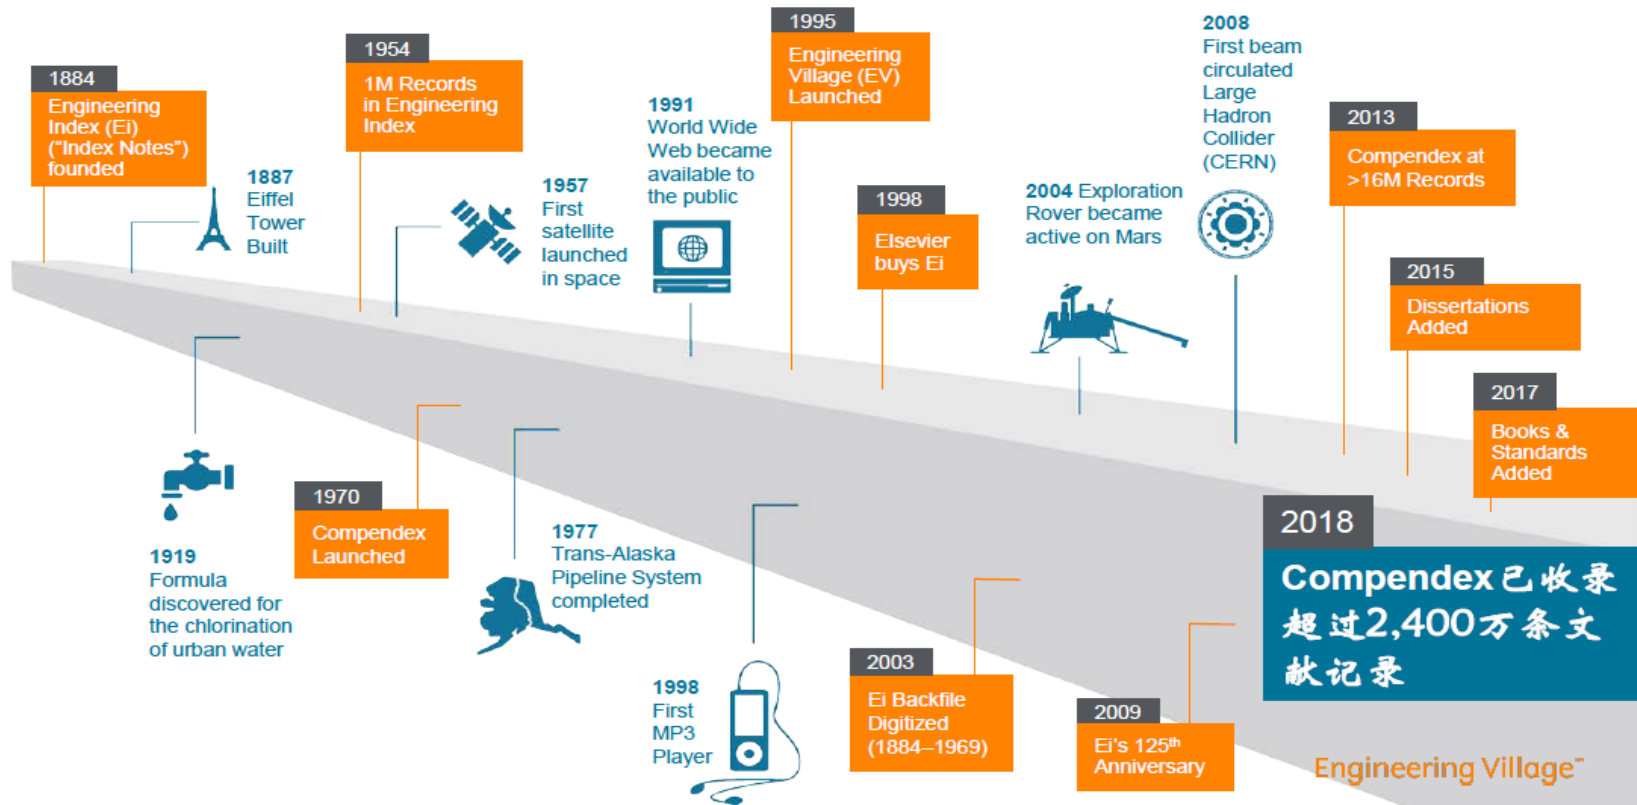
1884
Engineering Index (Ei) ("Index Notes") founded

1887
Eiffel Tower Built

1954
1M Records in Engineering Index

1957
First satellite launched in space

1991
World Wide Web became available to the public

1995
Engineering Village (EV) Launched

1998
Elsevier buys Ei

2004 Exploration Rover became active on Mars

2008
First beam circulated Large Hadron Collider (CERN)

2013
Compendex at >16M Records

2015
Dissertations Added

2017
Books & Standards Added

2018
Compendex已收录超过2,400万条文献记录

1919
Formula discovered for the chlorination of urban water

1970
Compendex Launched

1977
Trans-Alaska Pipeline System completed

1998
First MP3 Player

2003
Ei Backfile Digitized (1884–1969)

2009
Ei's 125$^{th}$ Anniversary

Engineering Village™